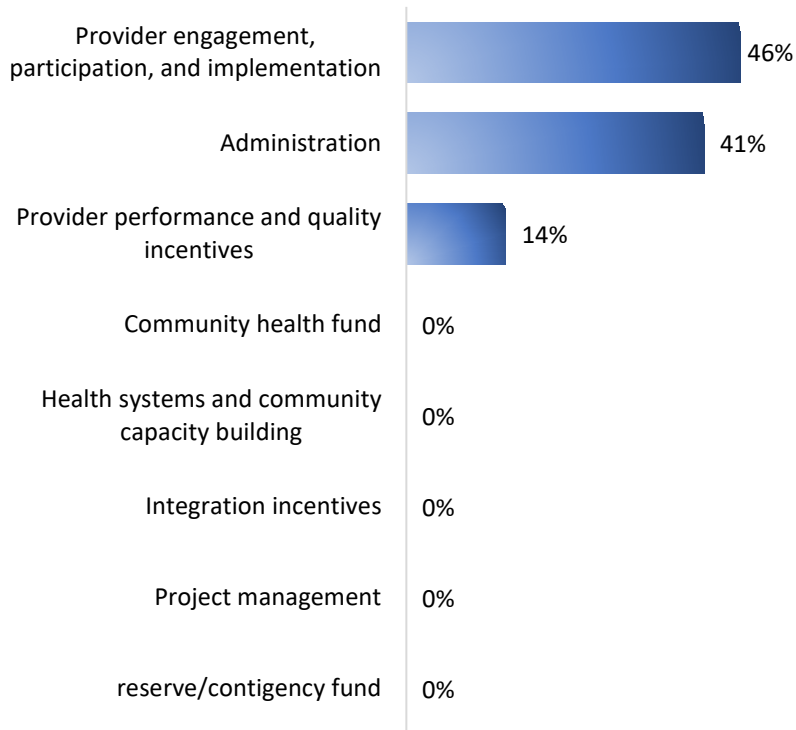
| Category | Value |
|---|---|
| Provider engagement, participation, and implementation | 46% |
| Administration | 41% |
| Provider performance and quality incentives | 14% |
| Community health fund | 0% |
| Health systems and community capacity building | 0% |
| Integration incentives | 0% |
| Project management | 0% |
| reserve/contigency fund | 0% |